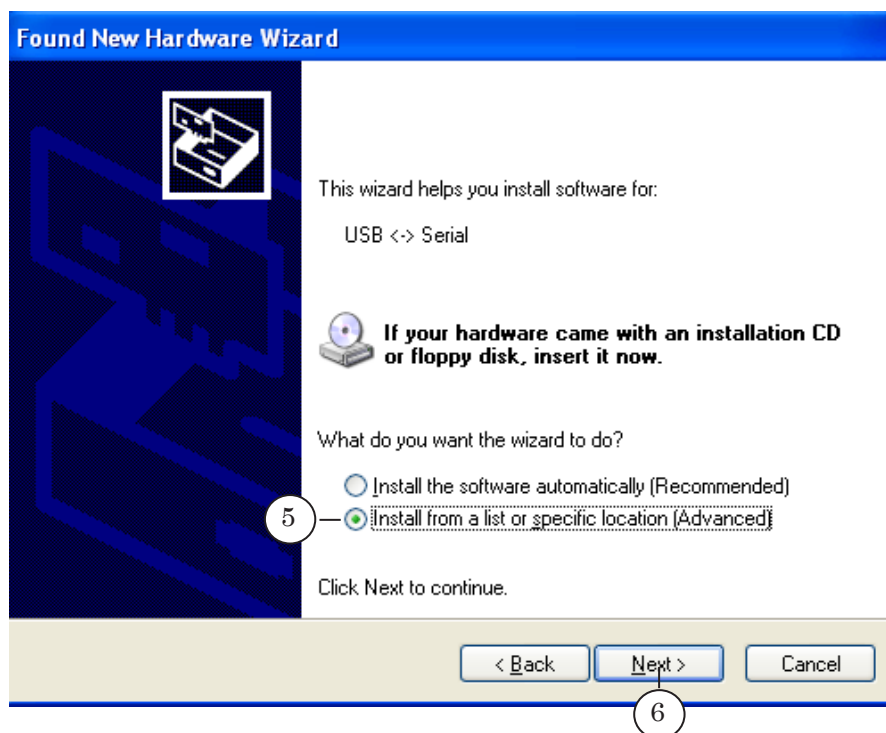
Found New Hardware Wizard

This wizard helps you install software for:

USB <-> Serial

If your hardware came with an installation CD or floppy disk, insert it now.

What do you want the wizard to do?

Install the software automatically (Recommended)

5

Install from a list or specific location (Advanced)

Click Next to continue.

< Back

Next >

Cancel

6